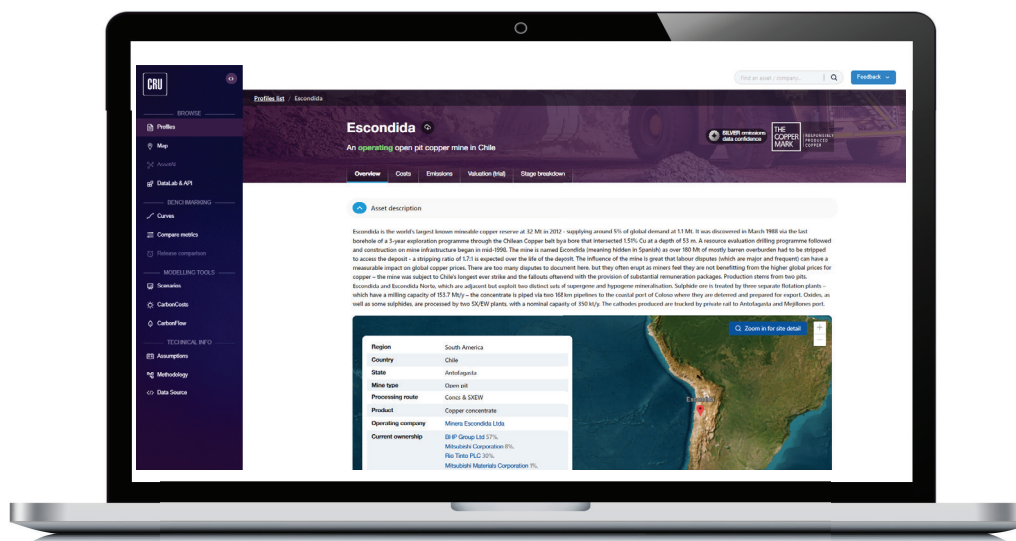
CRU

BROWSE
Profiles
Map
Accurate
DataLab & API

BENCHMARKING
Curves
Compare metrics
Release comparison

MODELLING TOOLS
Scenarios
CarbonCosts
CarbonFlow

TECHNICAL INFO
Assumptions
Methodology
Data Source

Find an asset / company...
Feedback

Profiles list / Escondida

Escondida

An operating open pit copper mine in Chile

SILVER emissions data confidence

THE COPPER MARK

RESPONSIBLY PRODUCED COPPER

Overview
Costs
Emissions
Valuation (trial)
Stage breakdown

Asset description

Escondida is the world's largest known mineable copper reserve at 32 Mt in 2012 - supplying around 5% of global demand at 1.1 Mt. It was discovered in March 1988 via the last borehole of a 3-year exploration programme through the Chilean Copper belt by a bore that intersected 1.51% Cu at a depth of 53 m. A resource evaluation drilling programme followed and construction on mine infrastructure began in mid-1990. The mine is named Escondida (meaning hidden in Spanish) as over 180 Mt of mostly barren overburden had to be stripped to access the deposit - a stripping ratio of 5.7:1 is expected over the life of the deposit. The influence of the mine is great that labour disputes (which are major and frequent) can have a measurable impact on global copper prices. There are too many disputes to document here, but they often erupt as miners feel they are not benefitting from the higher global prices for copper - the mine was subject to Chile's longest ever strike and the fallouts afterwards with the provision of substantial remuneration packages. Production stems from two pits, Escondida and Escondida Norte, which are adjacent but exploit two distinct sets of supergene and hypogene mineralisation. Sulphide ore is treated by three separate flotation plants - which have a milling capacity of 153.7 Mt/y - the concentrate is piped via two 168 km pipelines to the coastal port of Coloso where they are deterred and prepared for export. Oxides, as well as some sulphides, are processed by two SX/EW plants, with a nominal capacity of 350 kt/y. The cathodes produced are trucked by private rail to Antofagasta and Mejillones port.

| Region | South America |
|---|---|
| Country | Chile |
| State | Antofagasta |
| Mine type | Open pit |
| Processing route | Concs & SXEW |
| Product | Copper concentrate |
| Operating company | Minera Escondida Ltda |
| Current ownership | BHP Group Ltd 57%, Mitsubishi Corporation 8%, Rio Tinto PLC 30%, Mitsubishi Materials Corporation 1%, |

Zoom in for site detail

Escondida